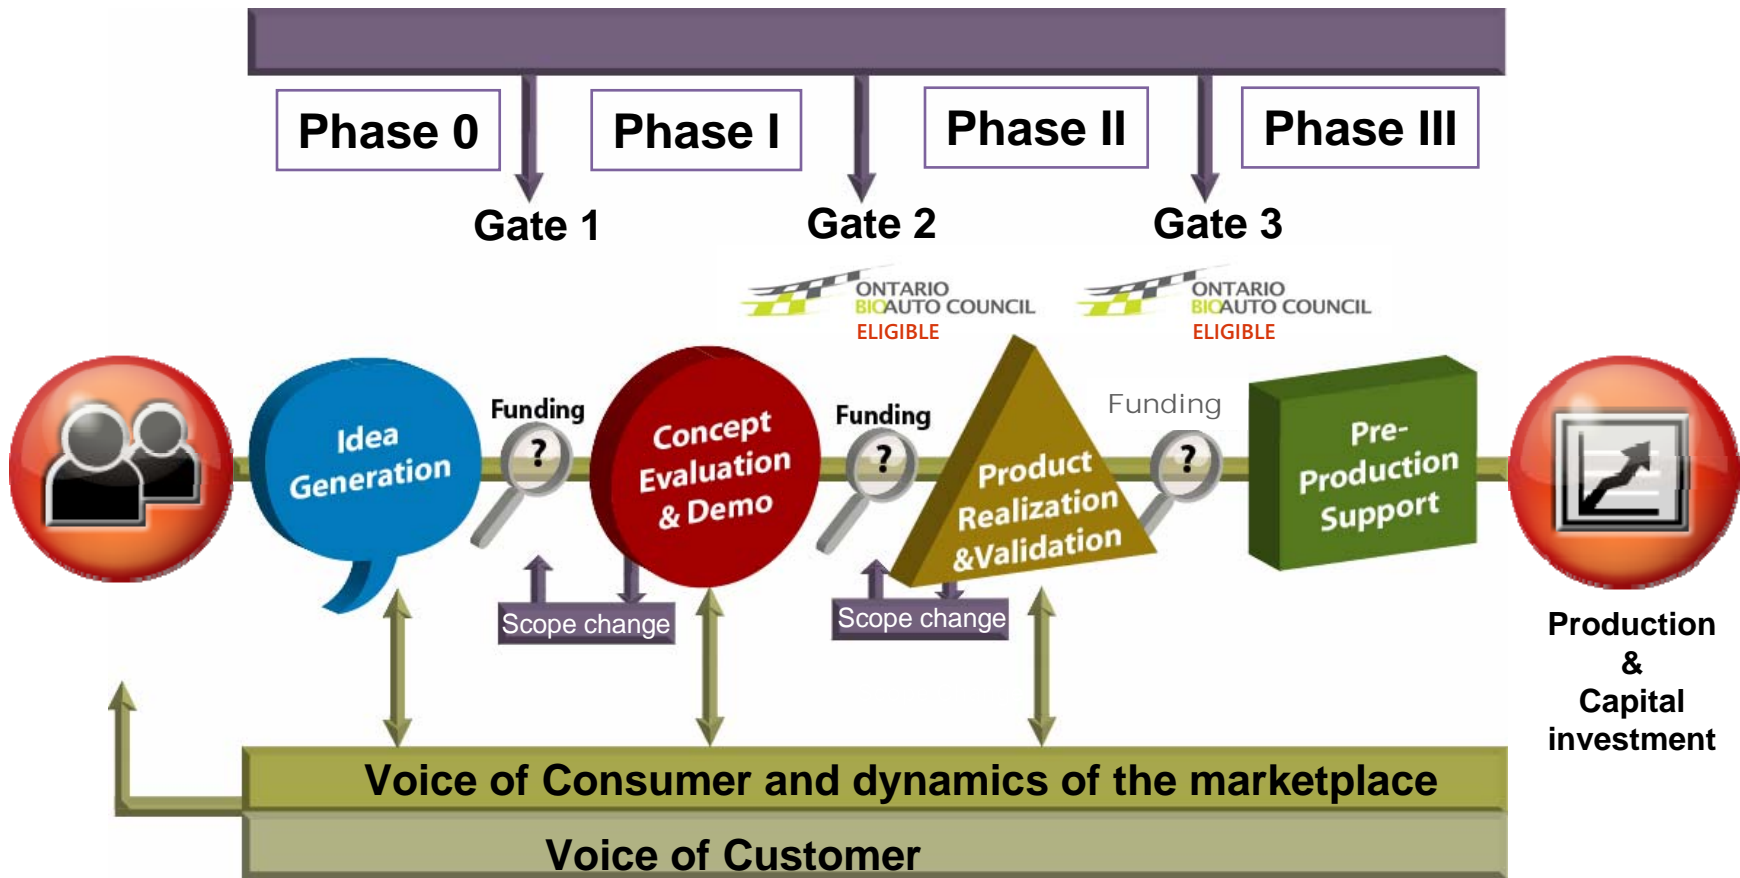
Phase 0

Phase I

Phase II

Phase III

Gate 1

Gate 2

Gate 3

ONTARIO BIOAUTO COUNCIL ELIGIBLE

ONTARIO BIOAUTO COUNCIL ELIGIBLE

Idea Generation

Funding

?

Concept Evaluation & Demo

Funding

?

Product Realization &Validation

Funding

?

Pre-Production Support

Scope change

Scope change

Production & Capital investment

Voice of Consumer and dynamics of the marketplace

Voice of Customer